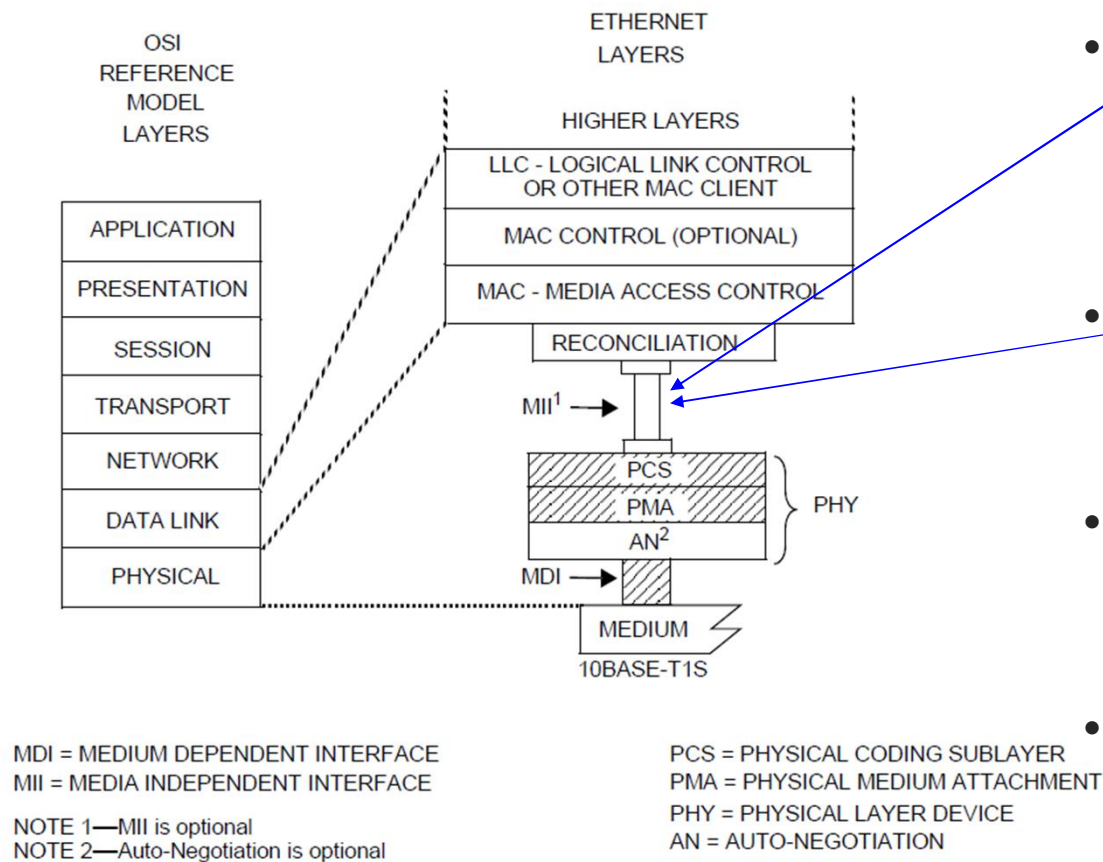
OSI REFERENCE MODEL LAYERS

APPLICATION
PRESENTATION
SESSION
TRANSPORT
NETWORK
DATA LINK
PHYSICAL

ETHERNET LAYERS

HIGHER LAYERS
LLC - LOGICAL LINK CONTROL OR OTHER MAC CLIENT
MAC CONTROL (OPTIONAL)
MAC - MEDIA ACCESS CONTROL
RECONCILIATION
MII$^1$
PCS
PMA
AN$^2$
PHY
MDI
MEDIUM
10BASE-T1S

MDI = MEDIUM DEPENDENT INTERFACE
MII = MEDIA INDEPENDENT INTERFACE

NOTE 1—MII is optional
NOTE 2—Auto-Negotiation is optional

PCS = PHYSICAL CODING SUBLAYER
PMA = PHYSICAL MEDIUM ATTACHMENT
PHY = PHYSICAL LAYER DEVICE
AN = AUTO-NEGOTIATION